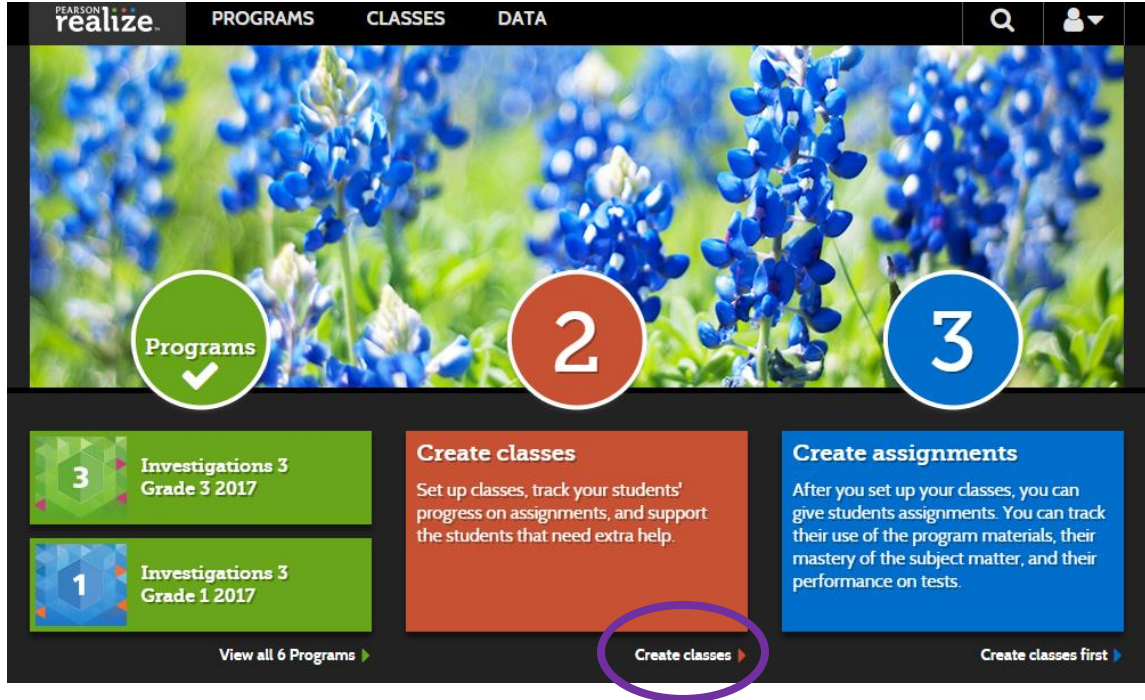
PEARSON realize™

PROGRAMS CLASSES DATA

Programs

2

3

3

Investigations 3 Grade 3 2017

1

Investigations 3 Grade 1 2017

View all 6 Programs

Create classes

Set up classes, track your students' progress on assignments, and support the students that need extra help.

Create classes

Create assignments

After you set up your classes, you can give students assignments. You can track their use of the program materials, their mastery of the subject matter, and their performance on tests.

Create classes first